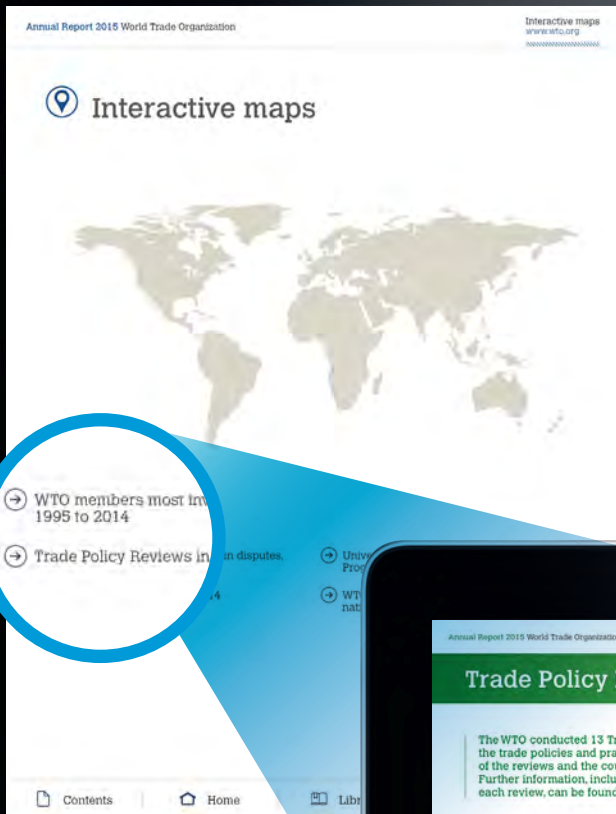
Annual Report 2015 World Trade Organization

Interactive maps
www.wto.org

Interactive maps

WTO members most in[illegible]
1995 to 2014

Trade Policy Reviews in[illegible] in disputes.

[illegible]4

Unive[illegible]
Prog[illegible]

WT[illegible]
nat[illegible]

Annual Report 2015 World Trade Organization

Trade Policy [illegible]

The WTO conducted 13 Tr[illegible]
the trade policies and pra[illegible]
of the reviews and the co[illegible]
Further information, inclu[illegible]
each review, can be found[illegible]

Contents

Home

Libr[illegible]